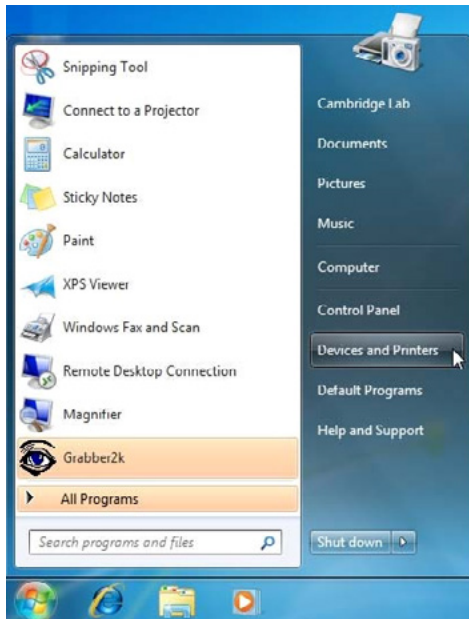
Snipping Tool
Connect to a Projector
Calculator
Sticky Notes
Paint
XPS Viewer
Windows Fax and Scan
Remote Desktop Connection
Magnifier
Grabber2k
All Programs
Search programs and files

Cambridge Lab
Documents
Pictures
Music
Computer
Control Panel
Devices and Printers
Default Programs
Help and Support
Shut down